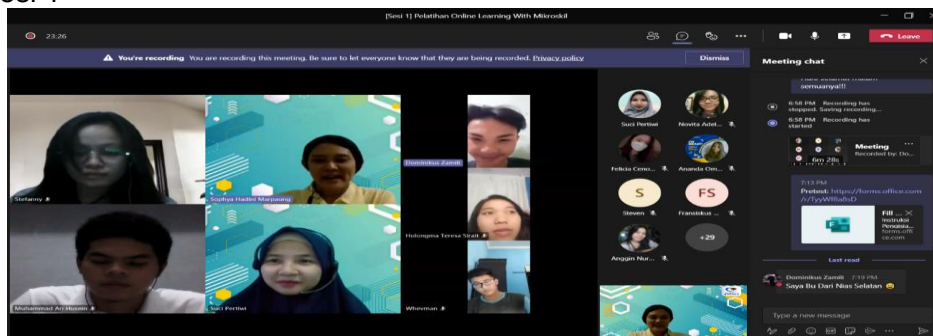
[Sesi 1] Pelatihan Online Learning With Mikroskil

23:26

Leave

You're recording You are recording this meeting. Be sure to let everyone know that they are being recorded. Privacy policy

Dismiss

Meeting chat

semuanya!!!

6:58 PM Recording has stopped. Saving recording...

6:58 PM Recording has started

Meeting
Recorded by: Do...

6m 28s

7:13 PM
Pretest: https://forms.office.com/r/TyyW8a8sD

Fill ...
Instruksi Pengisia...
forms.office.com

Last read

Dominikus Zamili 7:19 PM
Saya Bu Dari Nias Selatan 😀

Type a new message

Stefanny

Sophya Hadiez Marpaung

Dominikus Zamili

Holongma Teresa Sinaga

Muhammad Ari Husein

Suci Pertiwi

Wheyman

Suci Pertiwi

Novita Adel...

Felicia Ceno...

Ananda Om...

S
Steven

FS
Fransiskus ...

Anggin Nur...

+29